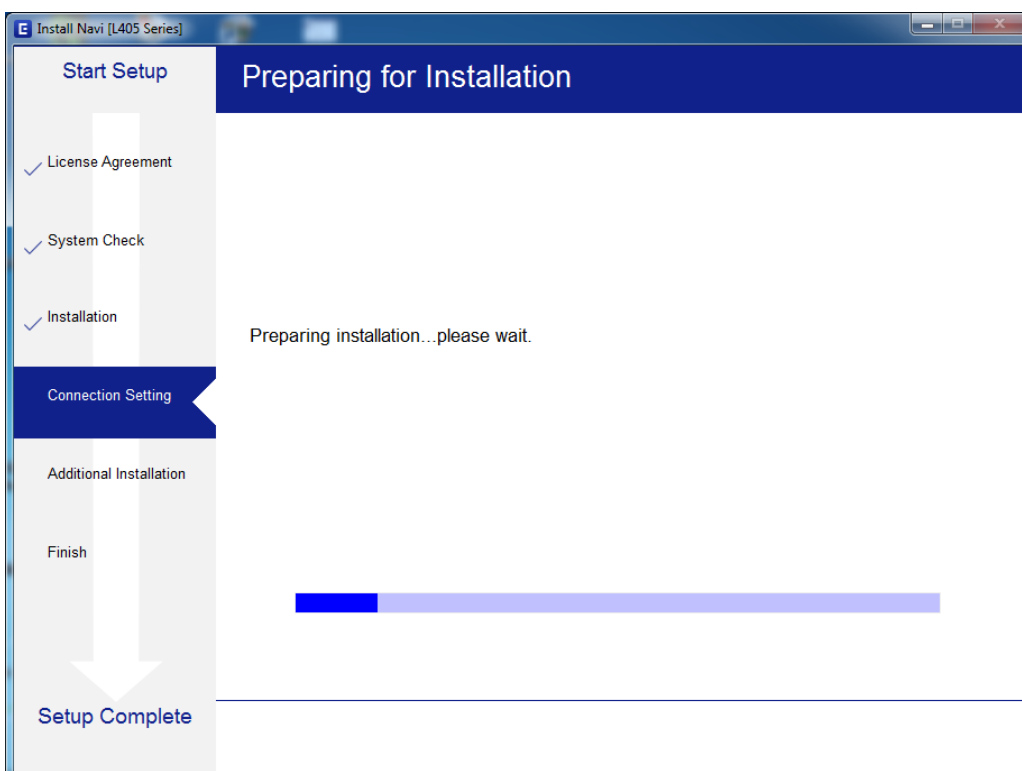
Install Navi [L405 Series]

Start Setup

License Agreement

System Check

Installation

Connection Setting

Additional Installation

Finish

Setup Complete

Preparing for Installation

Preparing installation...please wait.